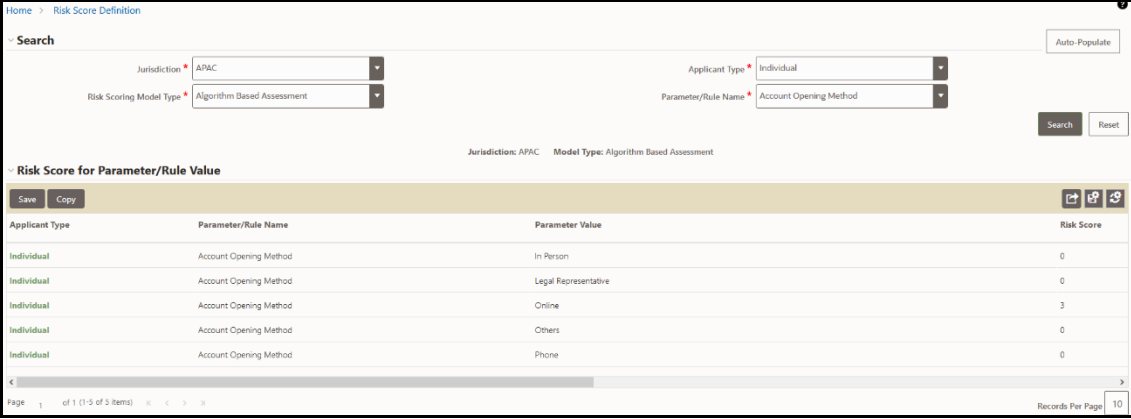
Home > Risk Score Definition

Search

Auto-Populate

Jurisdiction * APAC

Applicant Type * Individual

Risk Scoring Model Type * Algorithm Based Assessment

Parameter/Rule Name * Account Opening Method

Search Reset

Jurisdiction: APAC Model Type: Algorithm Based Assessment

Risk Score for Parameter/Rule Value

Save Copy

| Applicant Type | Parameter/Rule Name | Parameter Value | Risk Score |
|---|---|---|---|
| Individual | Account Opening Method | In Person | 0 |
| Individual | Account Opening Method | Legal Representative | 0 |
| Individual | Account Opening Method | Online | 3 |
| Individual | Account Opening Method | Others | 0 |
| Individual | Account Opening Method | Phone | 0 |

Page 1 of 1 (1-5 of 5 items)

Records Per Page 10